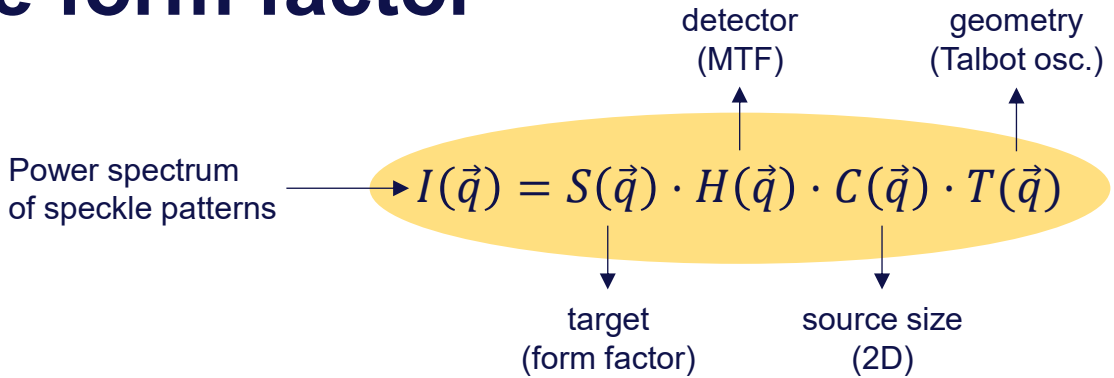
e form factor

detector
(MTF)

geometry
(Talbot osc.)

Power spectrum of speckle patterns

$I(\vec{q}) = S(\vec{q}) \cdot H(\vec{q}) \cdot C(\vec{q}) \cdot T(\vec{q})$

target
(form factor)

source size
(2D)